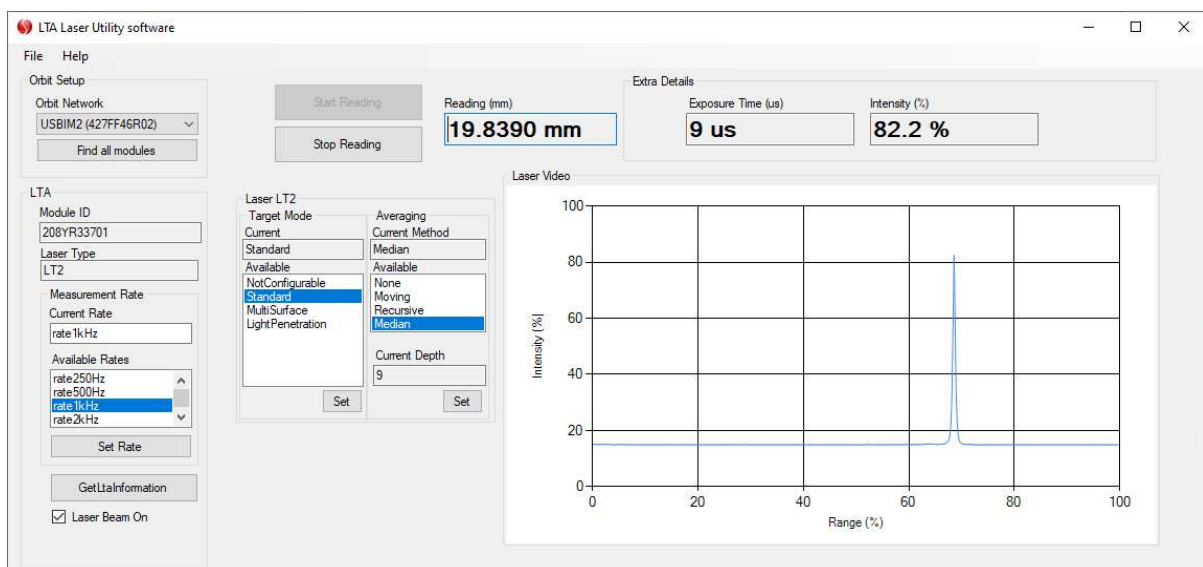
LTA Laser Utility software

File Help

Orbit Setup
Orbit Network
USBIM2 (427FF46R02)
Find all modules

Start Reading
Stop Reading

Reading (mm)
19.8390 mm

Extra Details
Exposure Time (us)
9 us
Intensity (%)
82.2 %

LTA
Module ID
208YR33701
Laser Type
LT2
Measurement Rate
Current Rate
rate1kHz
Available Rates
rate250Hz
rate500Hz
rate1kHz
rate2kHz
Set Rate
GetLtaInformation
Laser Beam On

Laser LT2
Target Mode
Current
Standard
Available
NotConfigurable
Standard
MultiSurface
LightPenetration
Set

Averaging
Current Method
Median
Available
None
Moving
Recursive
Median
Current Depth
9
Set

Laser Video
100
80
60
40
20
0
Intensity [%]
0
20
40
60
80
100
Range (%)